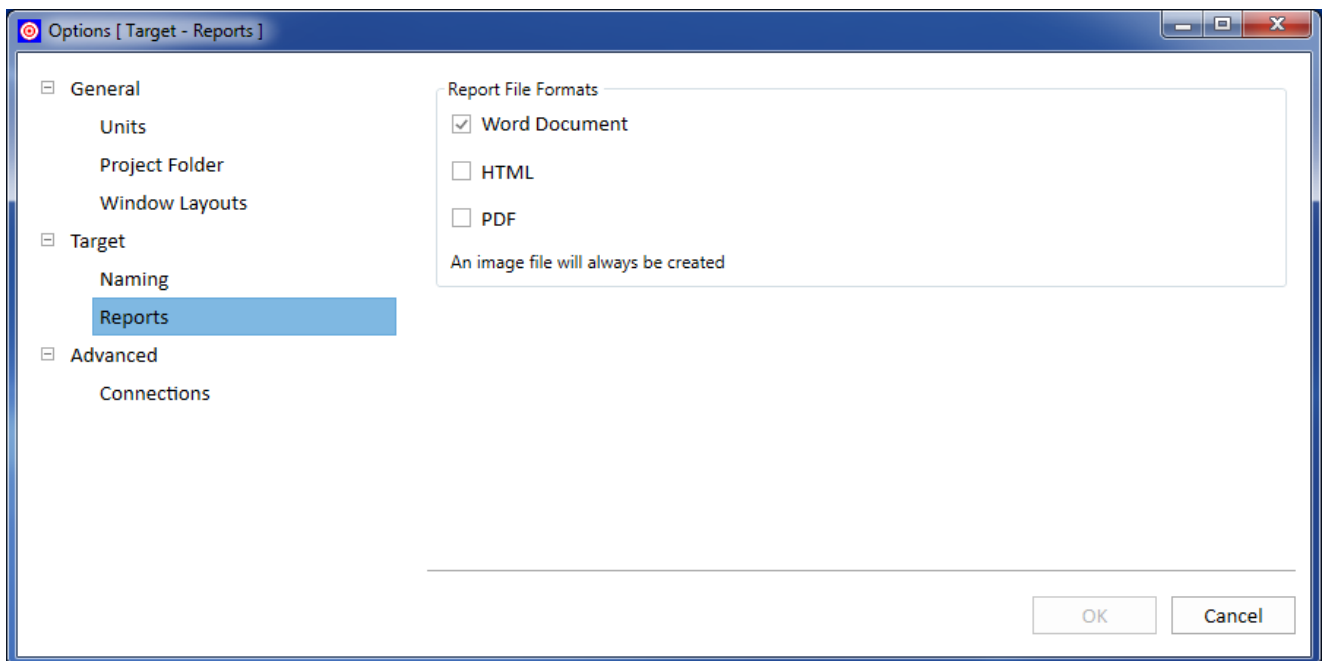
Options [ Target - Reports ]

General
Units
Project Folder
Window Layouts
Target
Naming
Reports
Advanced
Connections

Report File Formats
Word Document
HTML
PDF
An image file will always be created

OK
Cancel